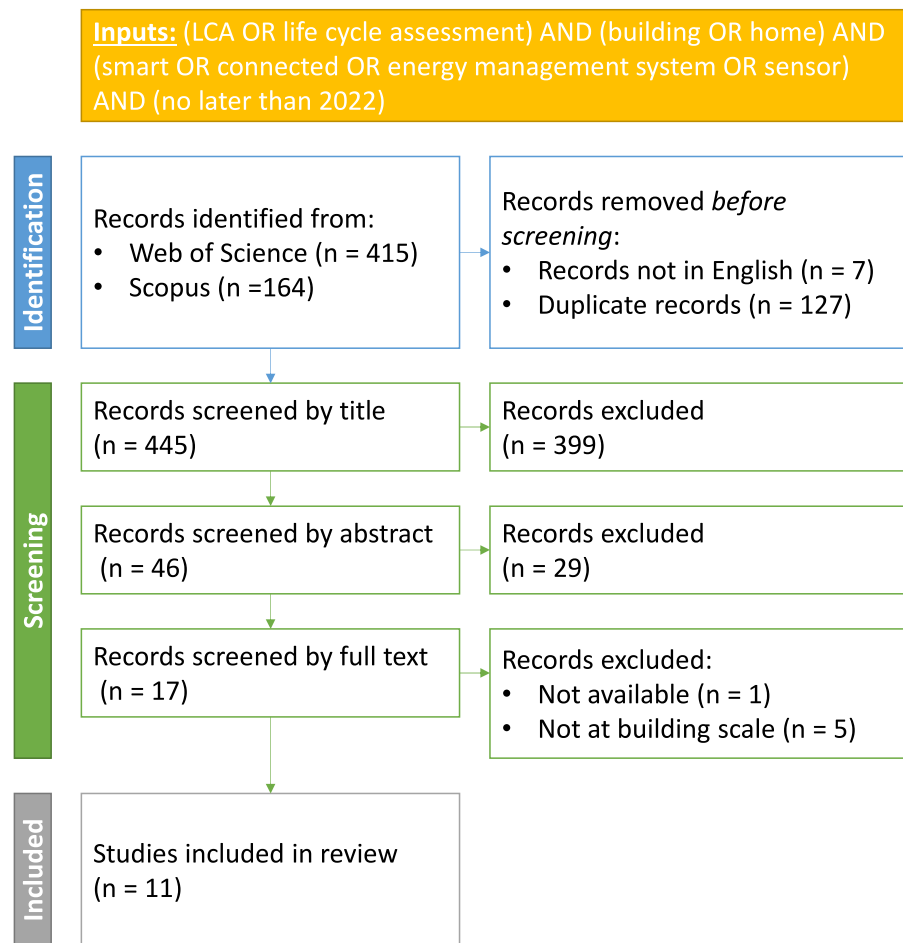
Inputs: (LCA OR life cycle assessment) AND (building OR home) AND (smart OR connected OR energy management system OR sensor) AND (no later than 2022)

Identification

Records identified from:
• Web of Science (n = 415)
• Scopus (n =164)

Records removed *before screening*:
• Records not in English (n = 7)
• Duplicate records (n = 127)

Screening

Records screened by title (n = 445)

Records excluded (n = 399)

Records screened by abstract (n = 46)

Records excluded (n = 29)

Records screened by full text (n = 17)

Records excluded:
• Not available (n = 1)
• Not at building scale (n = 5)

Included

Studies included in review (n = 11)